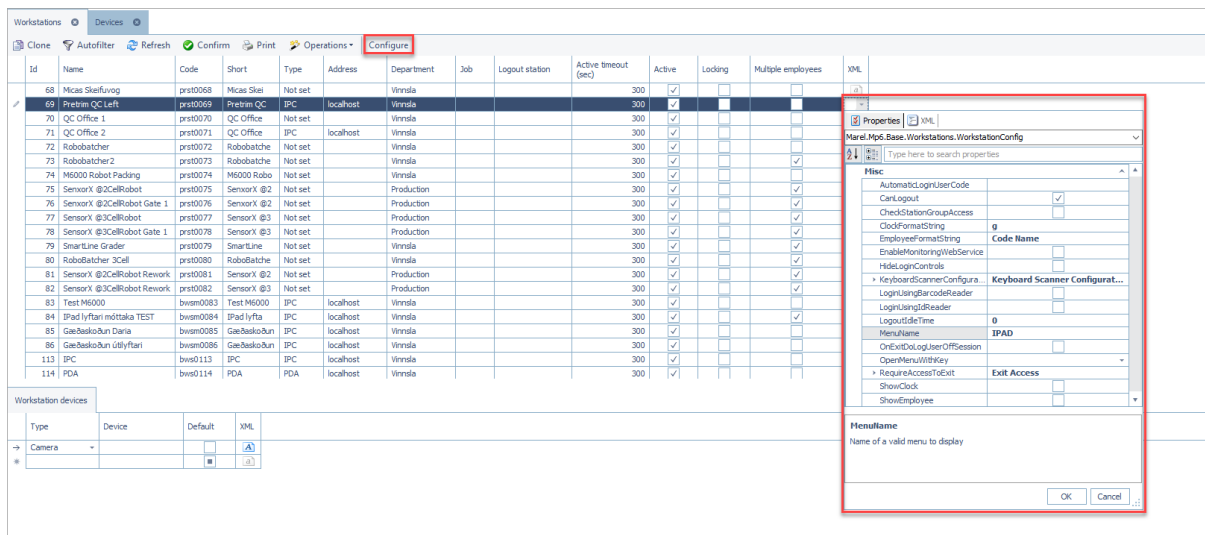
Workstations Devices

Clone Autofilter Refresh Confirm Print Operations Configure

| Id | Name | Code | Short | Type | Address | Department | Job | Logout station | Active timeout (sec) | Active | Locking | Multiple employees | XML |
|---|---|---|---|---|---|---|---|---|---|---|---|---|---|
| 68 | Micas Skeifuvog | prst0068 | Micas Skei | Not set | | Vinnsla | | | 300 | ✓ | | | |
| 69 | Pretrim QC Left | prst0069 | Pretrim QC | IPC | localhost | Vinnsla | | | 300 | ✓ | | | |
| 70 | QC Office 1 | prst0070 | QC Office | Not set | | Vinnsla | | | 300 | ✓ | | | |
| 71 | QC Office 2 | prst0071 | QC Office | IPC | localhost | Vinnsla | | | 300 | ✓ | | | |
| 72 | Robobatcher | prst0072 | Robobatche | Not set | | Vinnsla | | | 300 | ✓ | | | |
| 73 | Robobatcher2 | prst0073 | Robobatche | Not set | | Vinnsla | | | 300 | ✓ | | ✓ | |
| 74 | M6000 Robot Packing | prst0074 | M6000 Robo | Not set | | Vinnsla | | | 300 | ✓ | | | |
| 75 | SensorX @2CellRobot | prst0075 | SensorX @2 | Not set | | Production | | | 300 | ✓ | | ✓ | |
| 76 | SensorX @2CellRobot Gate 1 | prst0076 | SensorX @2 | Not set | | Production | | | 300 | ✓ | | ✓ | |
| 77 | SensorX @3CellRobot | prst0077 | SensorX @3 | Not set | | Production | | | 300 | ✓ | | ✓ | |
| 78 | SensorX @3CellRobot Gate 1 | prst0078 | SensorX @3 | Not set | | Production | | | 300 | ✓ | | ✓ | |
| 79 | SmartLine Grader | prst0079 | SmartLine | Not set | | Vinnsla | | | 300 | ✓ | | ✓ | |
| 80 | RoboBatcher 3Cell | prst0080 | RoboBatche | Not set | | Vinnsla | | | 300 | ✓ | | ✓ | |
| 81 | SensorX @2CellRobot Rework | prst0081 | SensorX @2 | Not set | | Production | | | 300 | ✓ | | ✓ | |
| 82 | SensorX @3CellRobot Rework | prst0082 | SensorX @3 | Not set | | Production | | | 300 | ✓ | | ✓ | |
| 83 | Test M6000 | bwsm0083 | Test M6000 | IPC | localhost | Vinnsla | | | 300 | ✓ | | | |
| 84 | IPad lyftari móttaka TEST | bwsm0084 | IPad lyfta | IPC | localhost | Vinnsla | | | 300 | ✓ | | ✓ | |
| 85 | Gæðaskoðun Daria | bwsm0085 | Gæðaskoðun | IPC | localhost | Vinnsla | | | 300 | ✓ | | | |
| 86 | Gæðaskoðun útilyftari | bwsm0086 | Gæðaskoðun | IPC | localhost | Vinnsla | | | 300 | ✓ | | | |
| 113 | IPC | bws0113 | IPC | Not set | | Vinnsla | | | 300 | ✓ | | | |
| 114 | PDA | bws0114 | PDA | PDA | localhost | Vinnsla | | | 300 | ✓ | | | |

Workstation devices

| Type | Device | Default | XML |
|---|---|---|---|
| Camera | | | |
| | | | |

Properties XML
Marel.Mp6.Base.Workstations.WorkstationConfig
Type here to search properties
Misc
AutomaticLoginUserCode
CanLogout ✓
CheckStationGroupAccess
ClockFormatString g
EmployeeFormatString Code Name
EnableMonitoringWebService
HideLoginControls
KeyboardScannerConfigura... Keyboard Scanner Configurat...
LoginUsingBarcodeReader
LoginUsingIdReader
LogoutIdleTime 0
MenuName IPAD
OnExitDoLogUserOffSession
OpenMenuWithKey
RequireAccessToExit Exit Access
ShowClock
ShowEmployee

MenuName
Name of a valid menu to display

OK Cancel